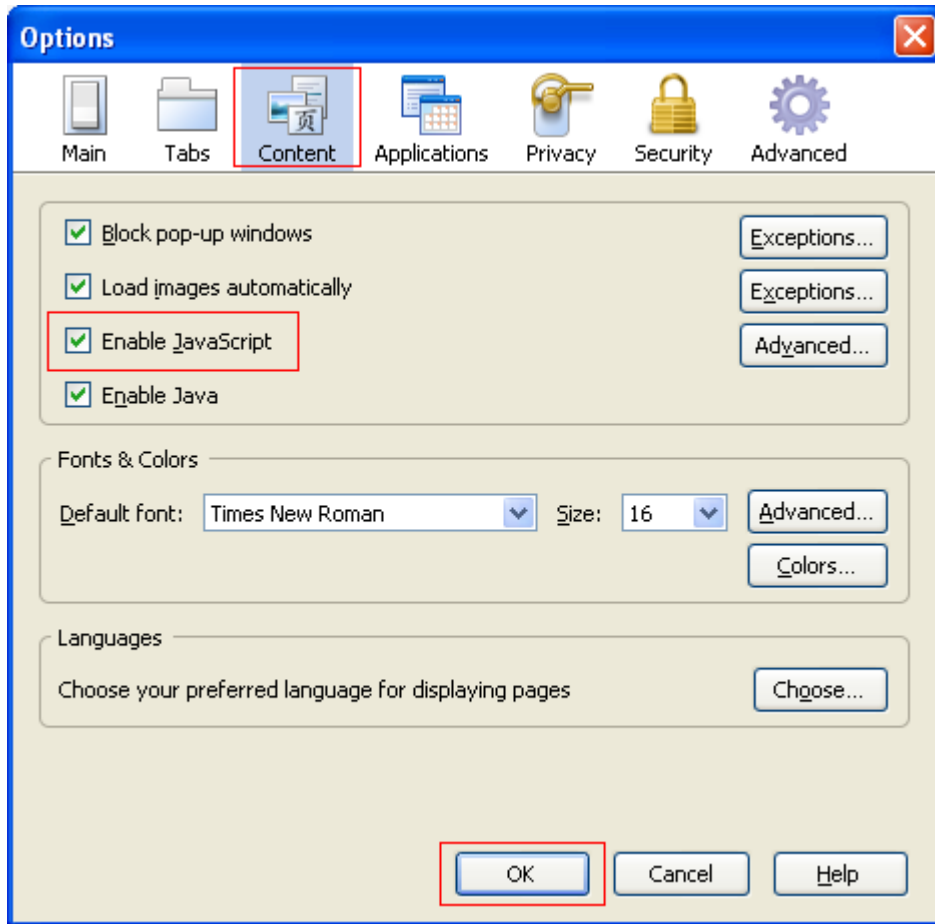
Options

Main Tabs Content Applications Privacy Security Advanced

Block pop-up windows
Exceptions...

Load images automatically
Exceptions...

Enable JavaScript
Advanced...

Enable Java

Fonts & Colors

Default font: Times New Roman Size: 16
Advanced...
Colors...

Languages

Choose your preferred language for displaying pages
Choose...

OK Cancel Help